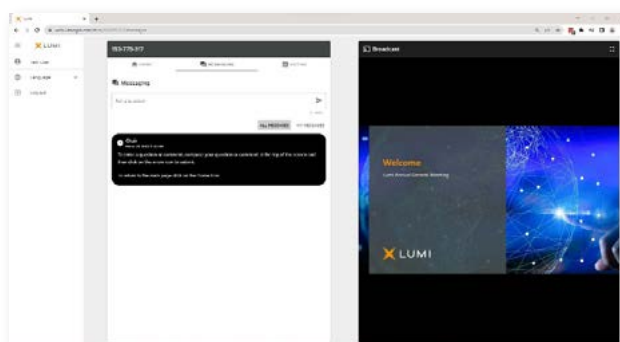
LUMI

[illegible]

Language

Log out

153-775-317

Home

Messaging

Messaging

Ask a question

Broadcast

Chair

To make a question or comment, compose your question or comment in the top of the screen and then click on the arrow icon to submit.

To return to the main page click on the Home icon.

Welcome

Lumi Annual General Meeting

LUMI